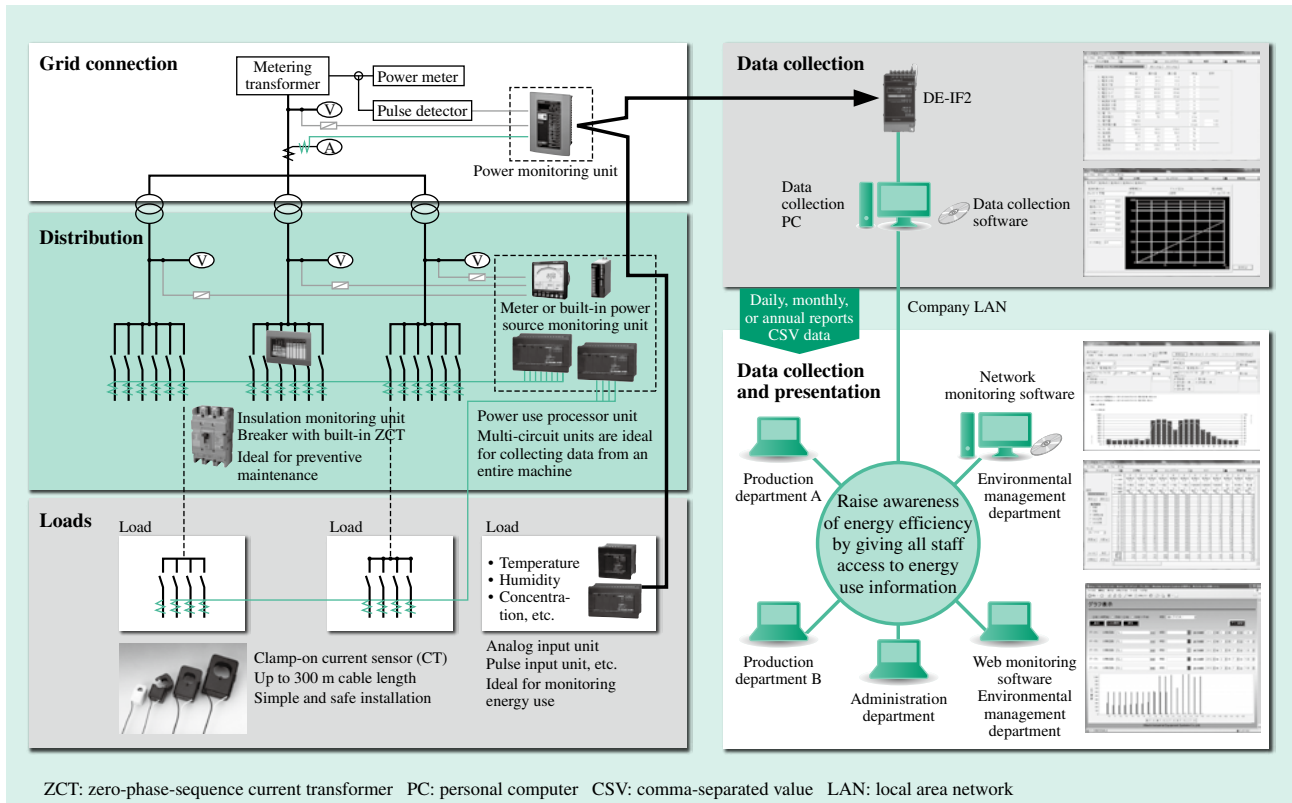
Grid connection

Metering transformer

Power meter

Pulse detector

V

A

Power monitoring unit

Distribution

V

V

V

Meter or built-in power source monitoring unit

Insulation monitoring unit
Breaker with built-in ZCT
Ideal for preventive maintenance

Power use processor unit
Multi-circuit units are ideal for collecting data from an entire machine

Loads

Load

Load

Load

• Temperature
• Humidity
• Concentration, etc.

Clamp-on current sensor (CT)
Up to 300 m cable length
Simple and safe installation

Analog input unit
Pulse input unit, etc.
Ideal for monitoring energy use

Data collection

DE-IF2

Data collection PC

Data collection software

Daily, monthly, or annual reports CSV data

Company LAN

Data collection and presentation

Network monitoring software

Production department A

Raise awareness of energy efficiency by giving all staff access to energy use information

Environmental management department

Production department B

Administration department

Web monitoring software
Environmental management department

ZCT: zero-phase-sequence current transformer PC: personal computer CSV: comma-separated value LAN: local area network